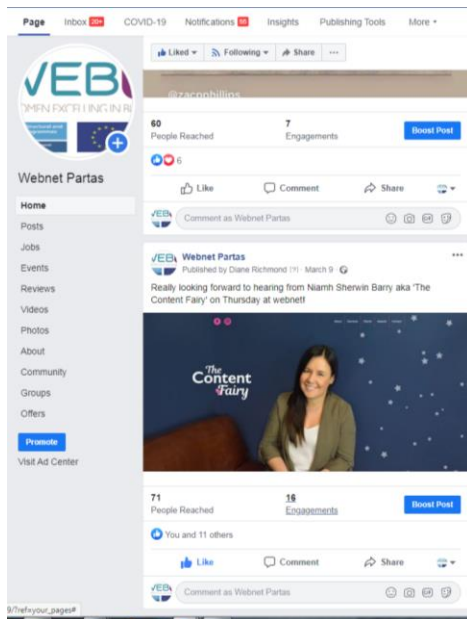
Page Inbox 20+ COVID-19 Notifications 58 Insights Publishing Tools More ▾

VEB
OMEN EXCELLING IN B

Webnet Partas

Home
Posts
Jobs
Events
Reviews
Videos
Photos
About
Community
Groups
Offers

Promote
Visit Ad Center

Liked ▾ Following ▾ Share ···

@zacophillips

60
People Reached

7
Engagements

Boost Post

6

Like Comment Share

Comment as Webnet Partas

Webnet Partas
Published by Diane Richmond [?] · March 9 ·

Really looking forward to hearing from Niamh Sherwin Barry aka 'The Content Fairy' on Thursday at webnet!

The Content Fairy

71
People Reached

16
Engagements

Boost Post

You and 11 others

Like Comment Share

Comment as Webnet Partas

9/?ref=your_pages#